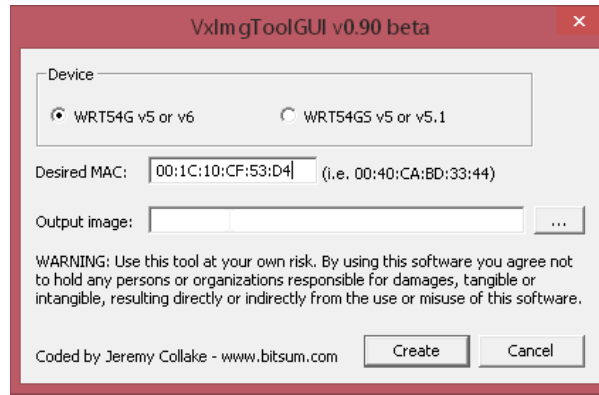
VxImgToolGUI v0.90 beta

✕

Device

WRT54G v5 or v6

WRT54GS v5 or v5.1

Desired MAC: 00:1C:10:CF:53:D4 (i.e. 00:40:CA:BD:33:44)

Output image:

...

WARNING: Use this tool at your own risk. By using this software you agree not to hold any persons or organizations responsible for damages, tangible or intangible, resulting directly or indirectly from the use or misuse of this software.

Coded by Jeremy Collake - www.bitsum.com

Create

Cancel